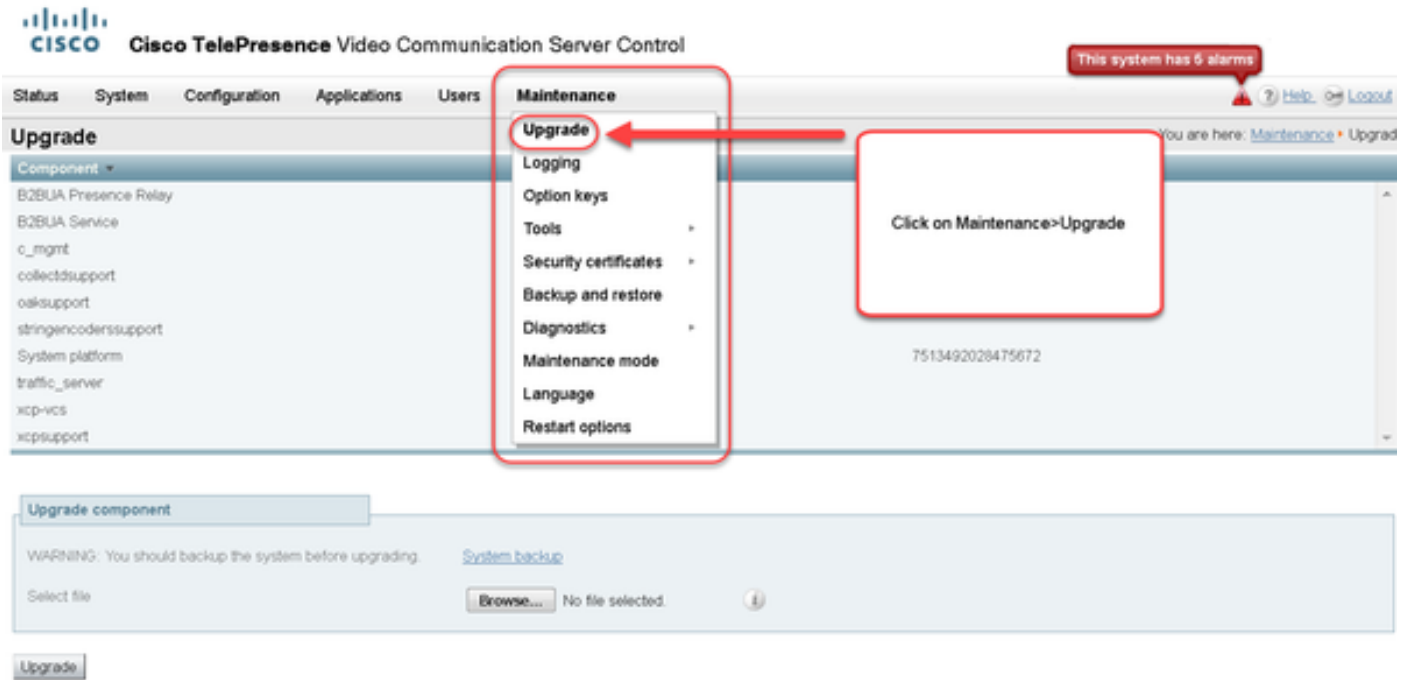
cisco Cisco TelePresence Video Communication Server Control

This system has 5 alarms

Status System Configuration Applications Users Maintenance

Help Logout

Upgrade

You are here: Maintenance › Upgrad

Component

Upgrade
Logging
Option keys
Tools
Security certificates
Backup and restore
Diagnostics
Maintenance mode
Language
Restart options

Click on Maintenance>Upgrade

B2BUA Presence Relay
B2BUA Service
c_mgmt
collectdsupport
oaksupport
stringencoderssupport
System platform
traffic_server
xcp-vcs
xcpsupport

7513492028475672

Upgrade component

WARNING: You should backup the system before upgrading. System backup

Select file Browse... No file selected.

Upgrade